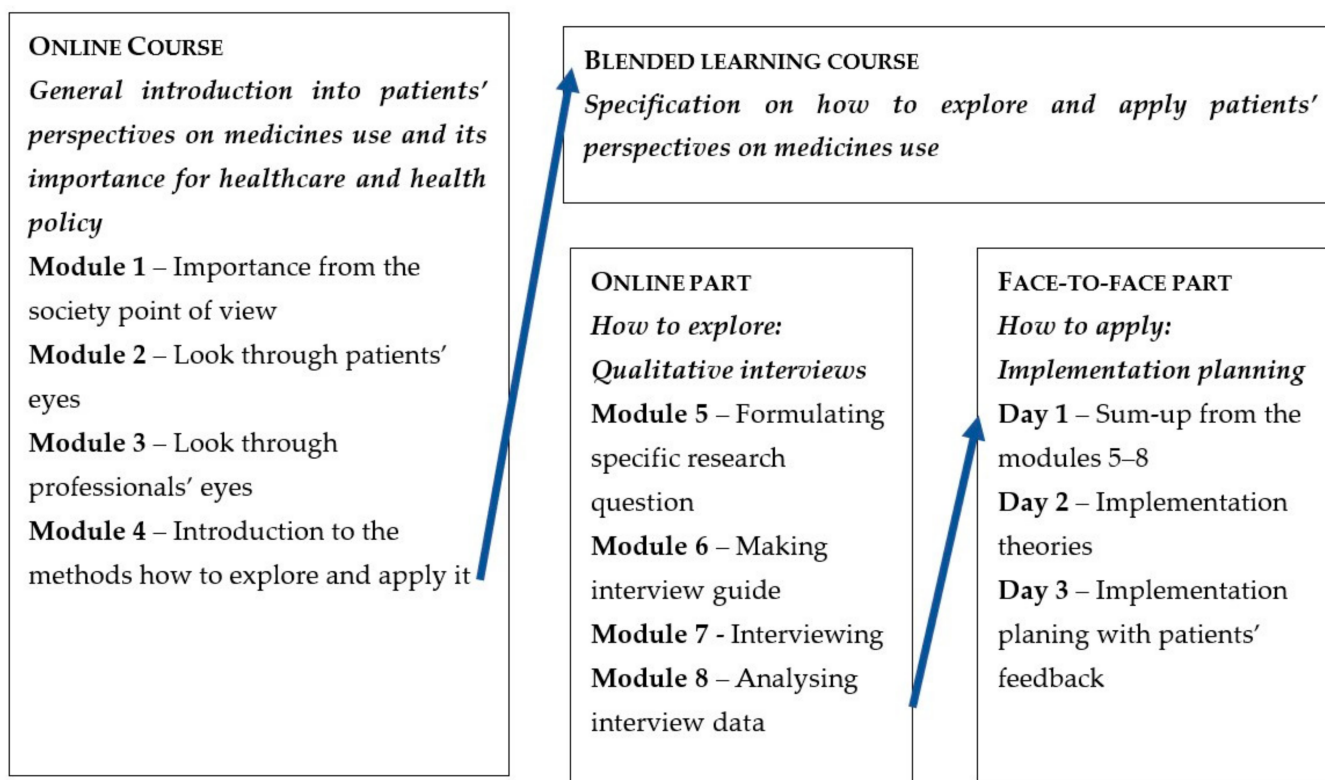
ONLINE COURSE
General introduction into patients' perspectives on medicines use and its importance for healthcare and health policy
Module 1 – Importance from the society point of view
Module 2 – Look through patients' eyes
Module 3 – Look through professionals' eyes
Module 4 – Introduction to the methods how to explore and apply it

BLENDED LEARNING COURSE
Specification on how to explore and apply patients' perspectives on medicines use

ONLINE PART
How to explore:
Qualitative interviews
Module 5 – Formulating specific research question
Module 6 – Making interview guide
Module 7 - Interviewing
Module 8 – Analysing interview data

FACE-TO-FACE PART
How to apply:
Implementation planning
Day 1 – Sum-up from the modules 5–8
Day 2 – Implementation theories
Day 3 – Implementation planing with patients' feedback